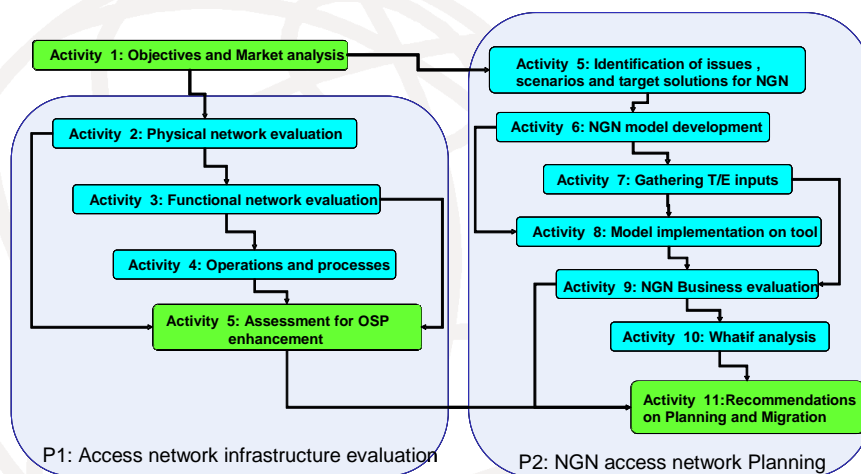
Activity 1: Objectives and Market analysis

Activity 2: Physical network evaluation

Activity 3: Functional network evaluation

Activity 4: Operations and processes

Activity 5: Assessment for OSP enhancement

P1: Access network infrastructure evaluation

Activity 5: Identification of issues , scenarios and target solutions for NGN

Activity 6: NGN model development

Activity 7: Gathering T/E inputs

Activity 8: Model implementation on tool

Activity 9: NGN Business evaluation

Activity 10: Whatif analysis

Activity 11:Recommendations on Planning and Migration

P2: NGN access network Planning